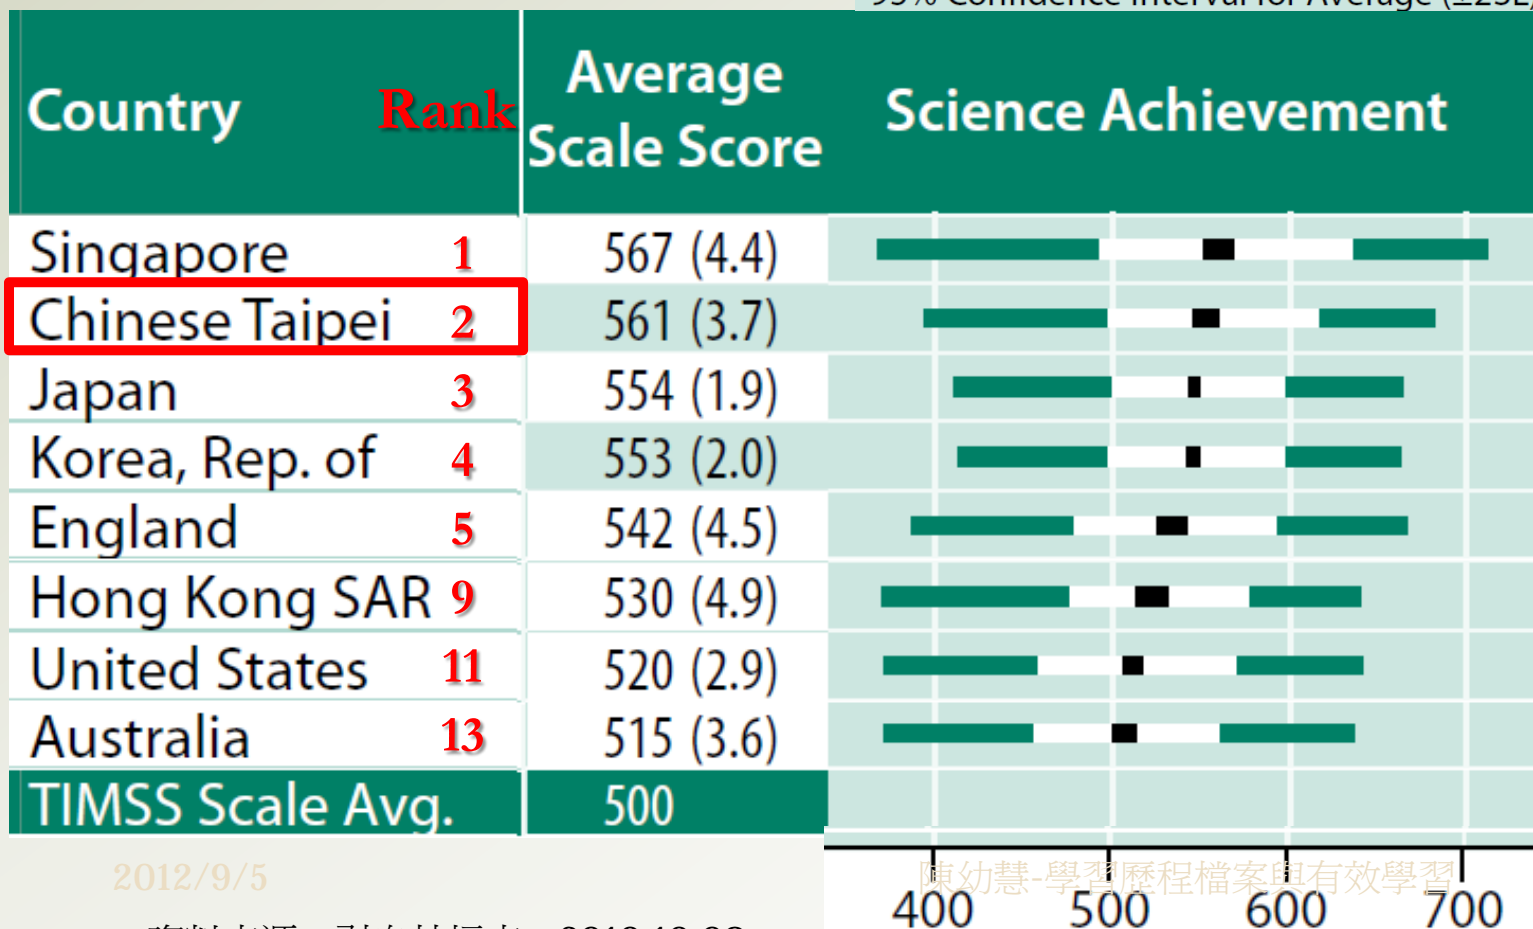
95% Confidence Interval for Average (±2SE)

| Country | Rank | Average Scale Score | Science Achievement |
|---|---|---|---|
| Singapore | 1 | 567 (4.4) | |
| Chinese Taipei | 2 | 561 (3.7) | |
| Japan | 3 | 554 (1.9) | |
| Korea, Rep. of | 4 | 553 (2.0) | |
| England | 5 | 542 (4.5) | |
| Hong Kong SAR | 9 | 530 (4.9) | |
| United States | 11 | 520 (2.9) | |
| Australia | 13 | 515 (3.6) | |
| TIMSS Scale Avg. | | 500 | |

400 500 600 700

2012/9/5

陳幼慧-學習歷程檔案與有效學習

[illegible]